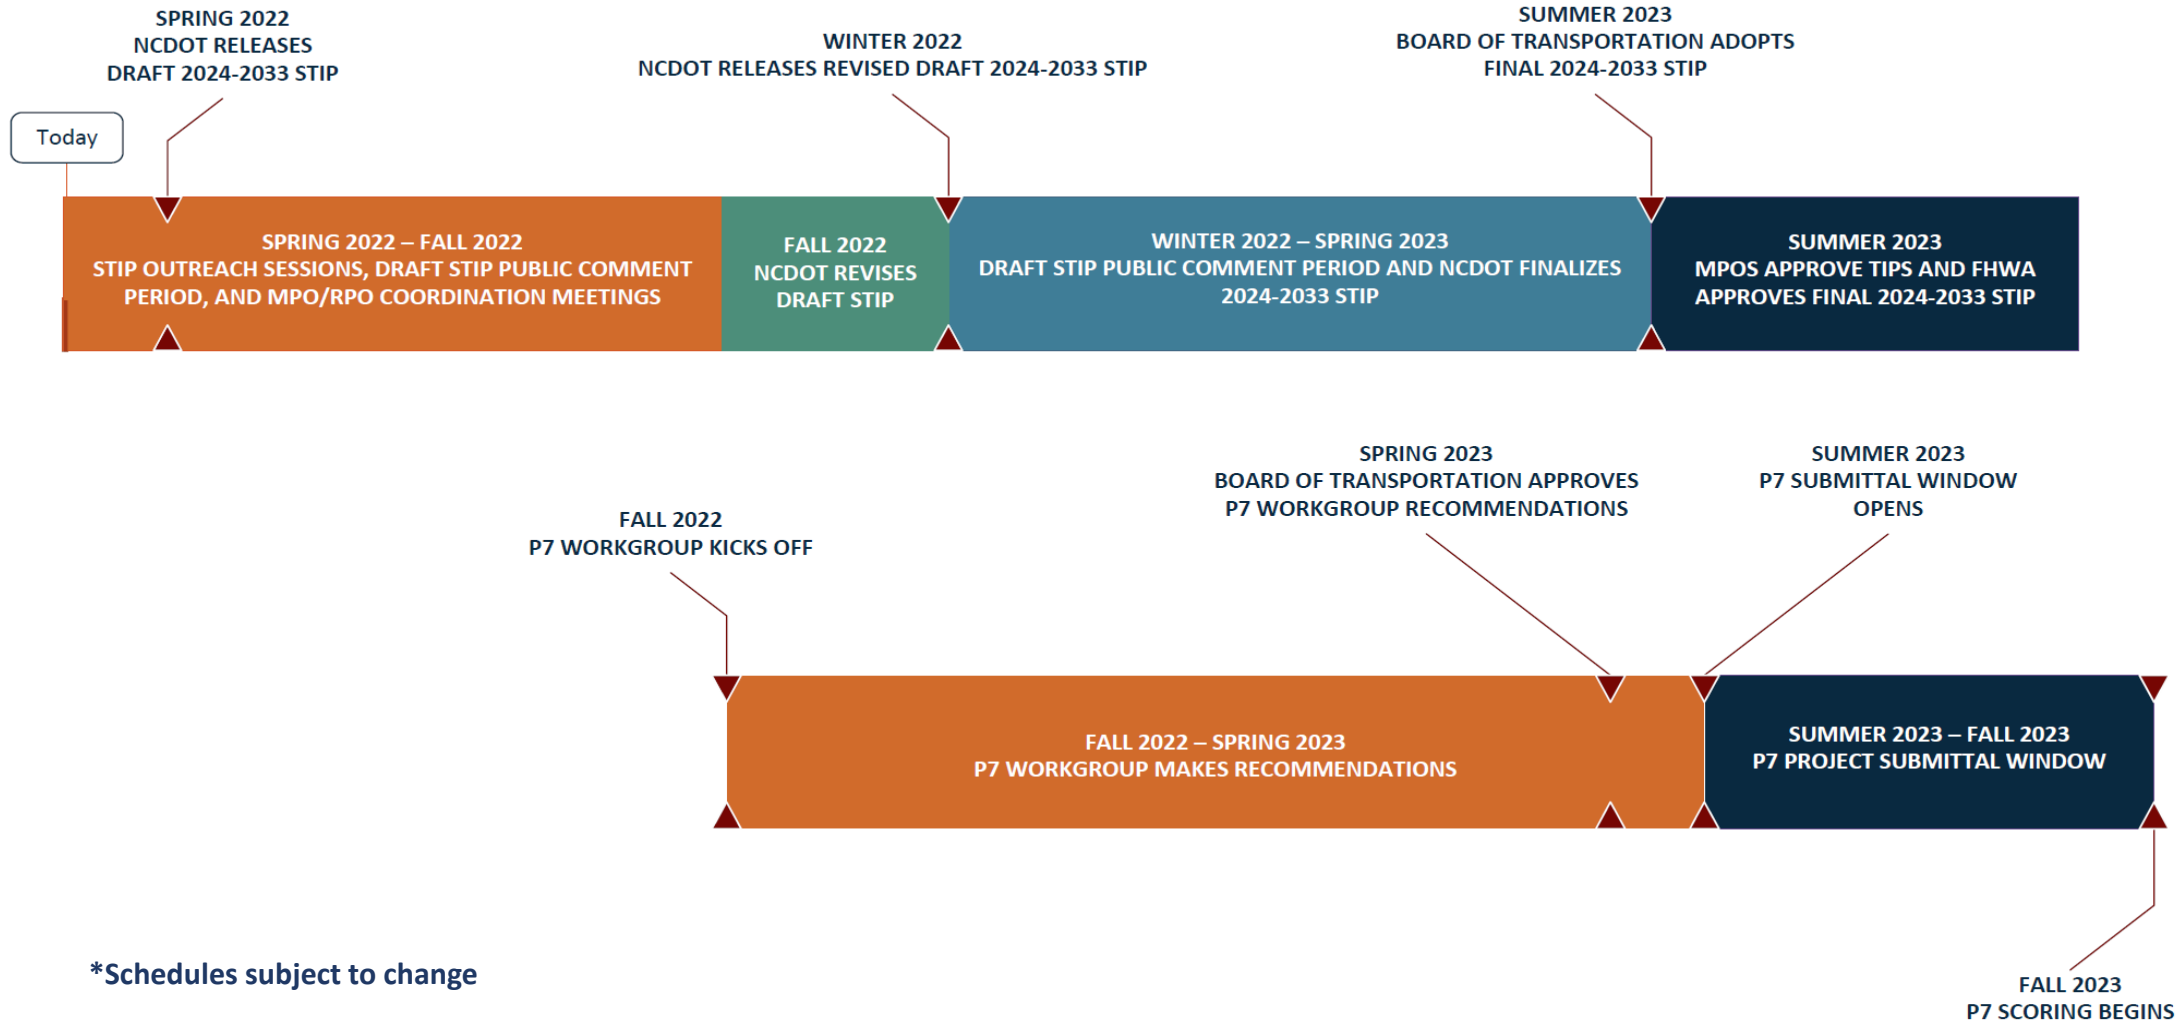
SPRING 2022
NCDOT RELEASES
DRAFT 2024-2033 STIP

WINTER 2022
NCDOT RELEASES REVISED DRAFT 2024-2033 STIP

SUMMER 2023
BOARD OF TRANSPORTATION ADOPTS
FINAL 2024-2033 STIP

Today

SPRING 2022 – FALL 2022
STIP OUTREACH SESSIONS, DRAFT STIP PUBLIC COMMENT PERIOD, AND MPO/RPO COORDINATION MEETINGS

FALL 2022
NCDOT REVISES
DRAFT STIP

WINTER 2022 – SPRING 2023
DRAFT STIP PUBLIC COMMENT PERIOD AND NCDOT FINALIZES 2024-2033 STIP

SUMMER 2023
MPOS APPROVE TIPS AND FHWA APPROVES FINAL 2024-2033 STIP

SPRING 2023
BOARD OF TRANSPORTATION APPROVES
P7 WORKGROUP RECOMMENDATIONS

SUMMER 2023
P7 SUBMITTAL WINDOW
OPENS

FALL 2022
P7 WORKGROUP KICKS OFF

FALL 2022 – SPRING 2023
P7 WORKGROUP MAKES RECOMMENDATIONS

SUMMER 2023 – FALL 2023
P7 PROJECT SUBMITTAL WINDOW

*Schedules subject to change

FALL 2023
P7 SCORING BEGINS